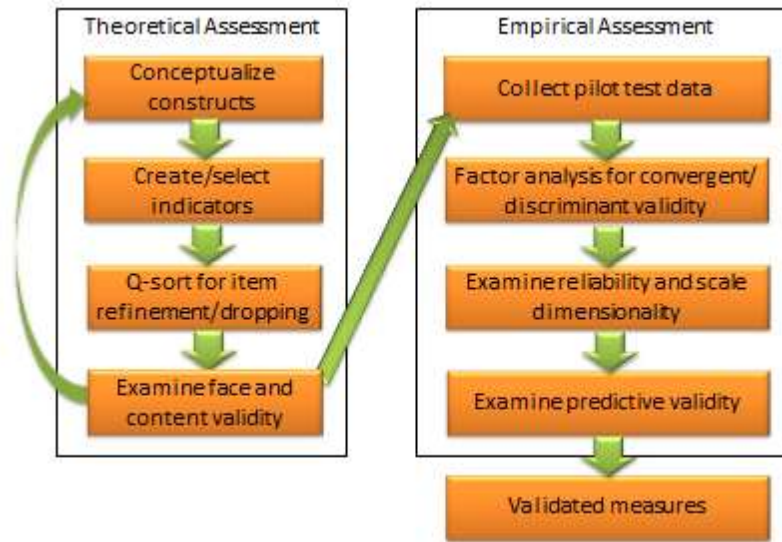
Theoretical Assessment

Conceptualize constructs

Create/select indicators

Q-sort for item refinement/dropping

Examine face and content validity

Empirical Assessment

Collect pilot test data

Factor analysis for convergent/ discriminant validity

Examine reliability and scale dimensionality

Examine predictive validity

Validated measures